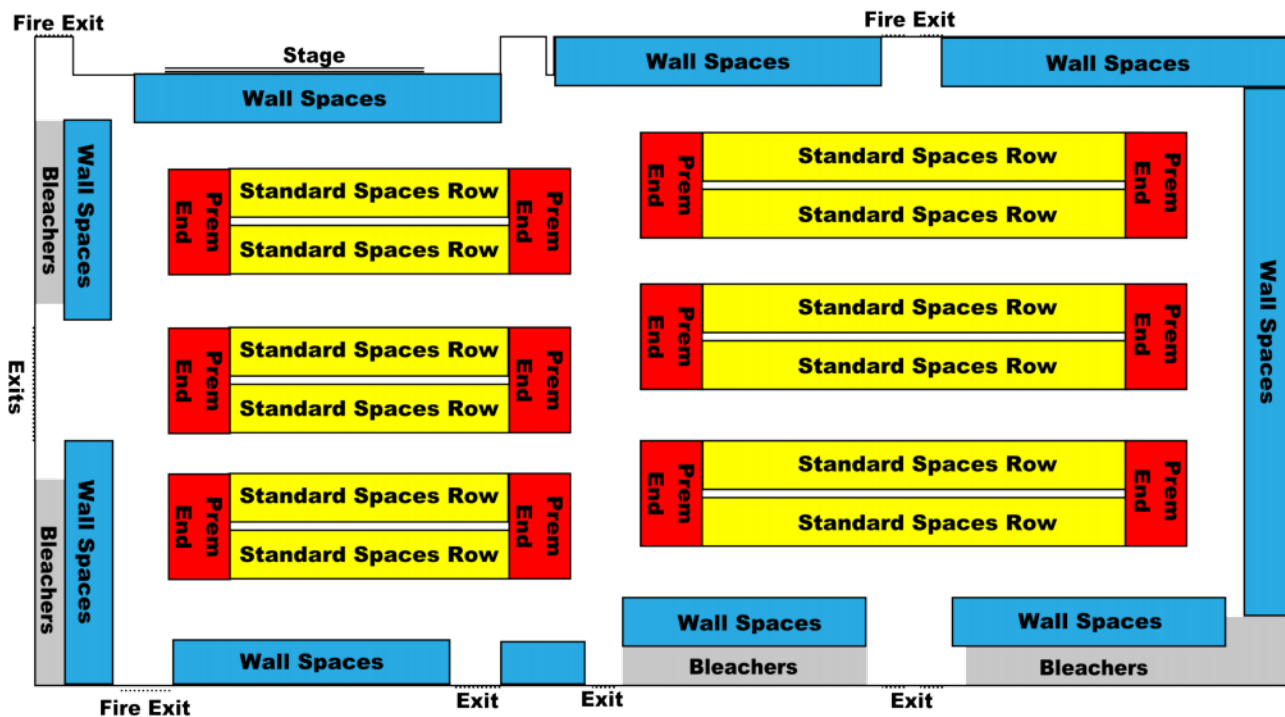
Fire Exit

Stage

Wall Spaces

Fire Exit

Wall Spaces

Wall Spaces

Bleachers

Wall Spaces

Prem End

Standard Spaces Row

Standard Spaces Row

Prem End

Prem End

Standard Spaces Row

Standard Spaces Row

Prem End

Wall Spaces

Exits

Prem End

Standard Spaces Row

Standard Spaces Row

Prem End

Prem End

Standard Spaces Row

Standard Spaces Row

Prem End

Bleachers

Wall Spaces

Prem End

Standard Spaces Row

Standard Spaces Row

Prem End

Prem End

Standard Spaces Row

Standard Spaces Row

Prem End

Wall Spaces

Wall Spaces

Bleachers

Bleachers

Wall Spaces

Fire Exit

Exit

Exit

Exit